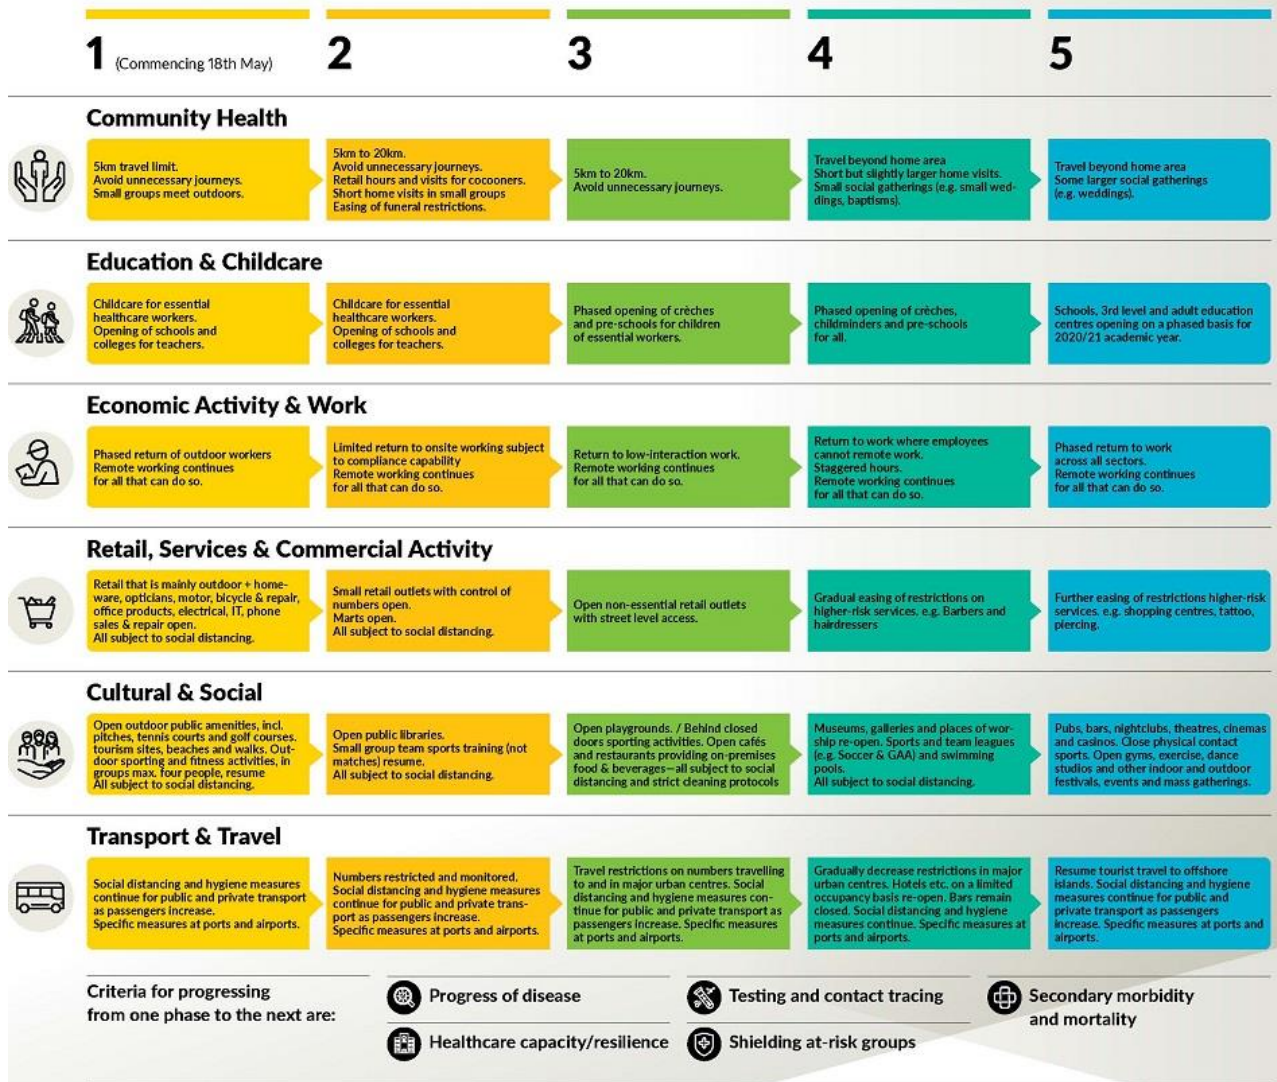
1 (Commencing 18th May)

2

3

4

5

Community Health

5km travel limit.
Avoid unnecessary journeys.
Small groups meet outdoors.

5km to 20km.
Avoid unnecessary journeys.
Retail hours and visits for cocooners.
Short home visits in small groups
Easing of funeral restrictions.

5km to 20km.
Avoid unnecessary journeys.

Travel beyond home area
Short but slightly larger home visits.
Small social gatherings (e.g. small weddings, baptisms).

Travel beyond home area
Some larger social gatherings
(e.g. weddings).

Education & Childcare

Childcare for essential healthcare workers.
Opening of schools and colleges for teachers.

Childcare for essential healthcare workers.
Opening of schools and colleges for teachers.

Phased opening of crèches and pre-schools for children of essential workers.

Phased opening of crèches, childminders and pre-schools for all.

Schools, 3rd level and adult education centres opening on a phased basis for 2020/21 academic year.

Economic Activity & Work

Phased return of outdoor workers
Remote working continues for all that can do so.

Limited return to onsite working subject to compliance capability
Remote working continues for all that can do so.

Return to low-interaction work.
Remote working continues for all that can do so.

Return to work where employees cannot remote work.
Staggered hours.
Remote working continues for all that can do so.

Phased return to work across all sectors.
Remote working continues for all that can do so.

Retail, Services & Commercial Activity

Retail that is mainly outdoor + homeware, opticians, motor, bicycle & repair, office products, electrical, IT, phone sales & repair open.
All subject to social distancing.

Small retail outlets with control of numbers open.
Marts open.
All subject to social distancing.

Open non-essential retail outlets with street level access.

Gradual easing of restrictions on higher-risk services. e.g. Barbers and hairdressers

Further easing of restrictions higher-risk services. e.g. shopping centres, tattoo, piercing.

Cultural & Social

Open outdoor public amenities, incl. pitches, tennis courts and golf courses, tourism sites, beaches and walks. Outdoor sporting and fitness activities, in groups max. four people, resume
All subject to social distancing.

Open public libraries.
Small group team sports training (not matches) resume.
All subject to social distancing.

Open playgrounds. / Behind closed doors sporting activities. Open cafés and restaurants providing on-premises food & beverages—all subject to social distancing and strict cleaning protocols

Museums, galleries and places of worship re-open. Sports and team leagues (e.g. Soccer & GAA) and swimming pools.
All subject to social distancing.

Pubs, bars, nightclubs, theatres, cinemas and casinos. Close physical contact sports. Open gyms, exercise, dance studios and other indoor and outdoor festivals, events and mass gatherings.

Transport & Travel

Social distancing and hygiene measures continue for public and private transport as passengers increase.
Specific measures at ports and airports.

Numbers restricted and monitored.
Social distancing and hygiene measures continue for public and private transport as passengers increase.
Specific measures at ports and airports.

Travel restrictions on numbers travelling to and in major urban centres. Social distancing and hygiene measures continue for public and private transport as passengers increase. Specific measures at ports and airports.

Gradually decrease restrictions in major urban centres. Hotels etc. on a limited occupancy basis re-open. Bars remain closed. Social distancing and hygiene measures continue. Specific measures at ports and airports.

Resume tourist travel to offshore islands. Social distancing and hygiene measures continue for public and private transport as passengers increase. Specific measures at ports and airports.

Criteria for progressing from one phase to the next are:

Progress of disease

Testing and contact tracing

Secondary morbidity and mortality

Healthcare capacity/resilience

Shielding at-risk groups